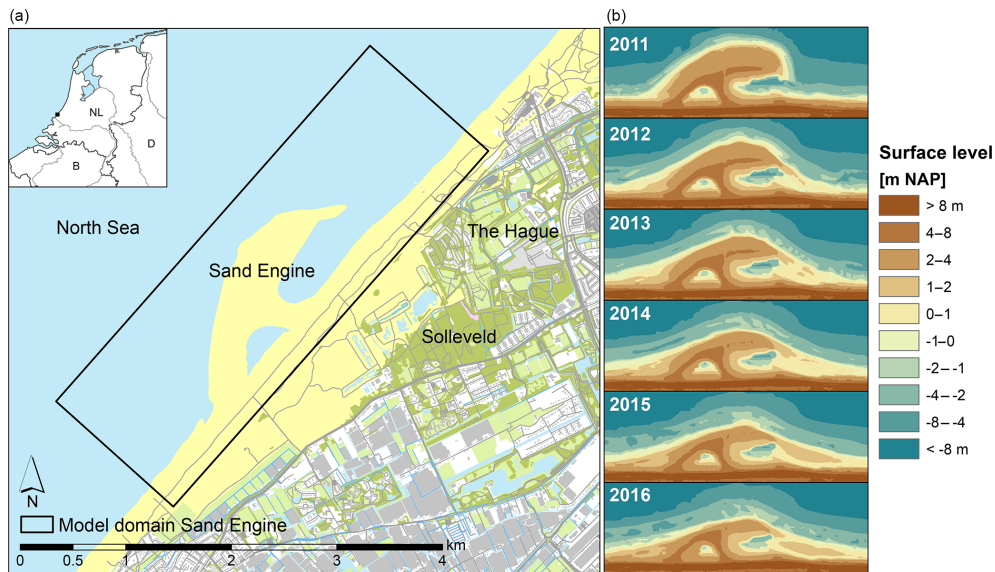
(a)

NL

B

D

North Sea

Sand Engine

The Hague

Solleveld

N

Model domain Sand Engine

0 0.5 1 2 3 4 km

(b)

2011

2012

2013

2014

2015

2016

Surface level
[m NAP]

> 8 m
4–8
2–4
1–2
0–1
-1–0
-2 – -1
-4 – -2
-8 – -4
< -8 m